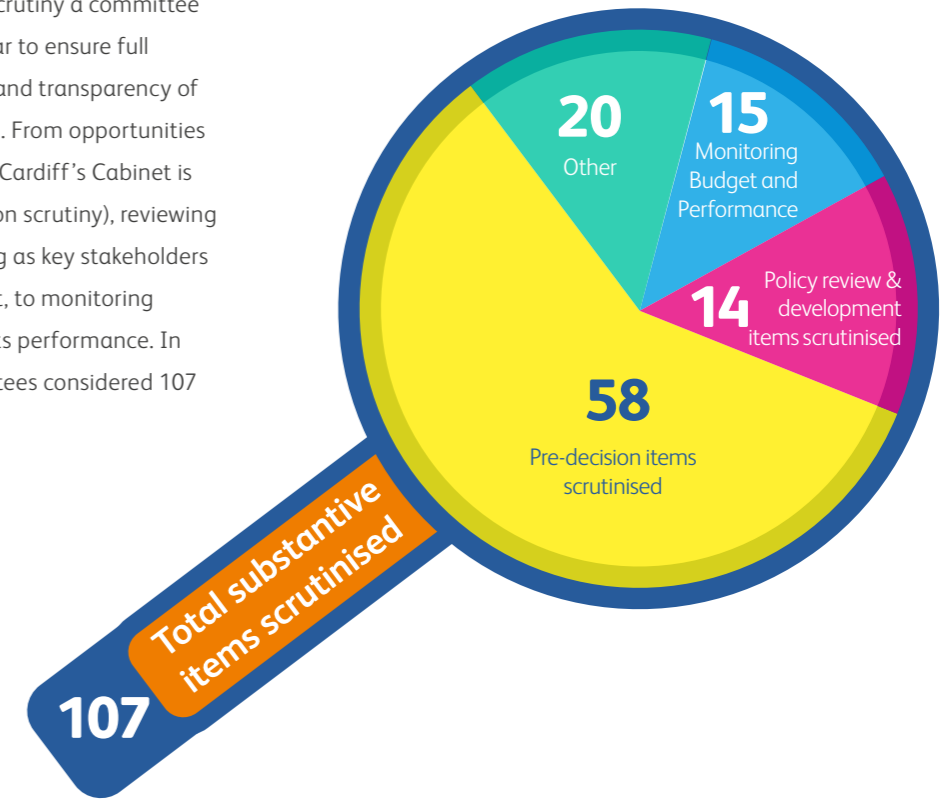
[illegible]crutiny a committee
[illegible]ar to ensure full
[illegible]and transparency of
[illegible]. From opportunities
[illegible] Cardiff's Cabinet is
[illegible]on scrutiny), reviewing
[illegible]g as key stakeholders
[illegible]t, to monitoring
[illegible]s performance. In
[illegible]tees considered 107

20
Other

15
Monitoring Budget and Performance

14
Policy review & development items scrutinised

58
Pre-decision items scrutinised

Total substantive items scrutinised
107